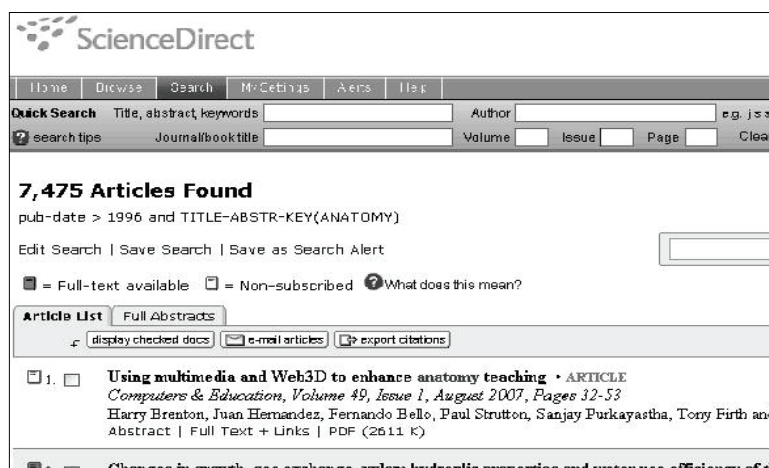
ScienceDirect

Home | Browse | Search | My Settings | Alerts | Help

Quick Search Title, abstract, keywords | Author | e.g. j s s

search tips Journal/book title | Volume | Issue | Page | Clea

7,475 Articles Found
pub-date > 1996 and TITLE-ABSTR-KEY(ANATOMY)

Edit Search | Save Search | Save as Search Alert

= Full-text available = Non-subscribed What does this mean?

Article List | Full Abstracts

display checked docs | e-mail articles | export citations

1. Using multimedia and Web3D to enhance anatomy teaching • ARTICLE
Computers & Education, Volume 49, Issue 1, August 2007, Pages 32-53
Harry Brenton, Juan Hernandez, Fernando Bello, Paul Strutton, Sanjay Purkayastha, Tony Firth an
Abstract | Full Text + Links | PDF (2611 K)

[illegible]